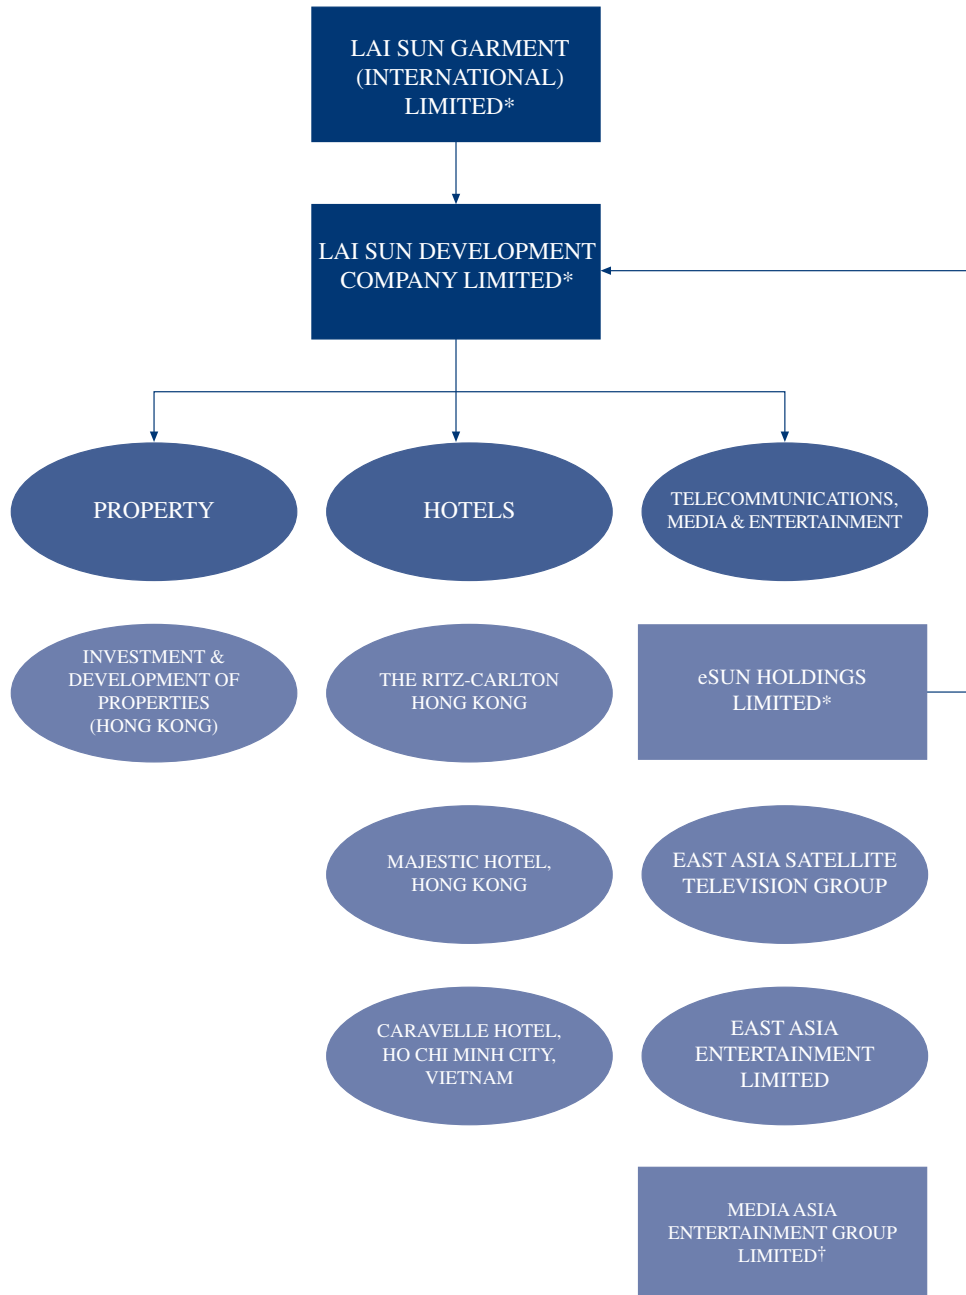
LAI SUN GARMENT (INTERNATIONAL) LIMITED*

LAI SUN DEVELOPMENT COMPANY LIMITED*

PROPERTY

HOTELS

TELECOMMUNICATIONS, MEDIA & ENTERTAINMENT

INVESTMENT & DEVELOPMENT OF PROPERTIES (HONG KONG)

THE RITZ-CARLTON HONG KONG

eSUN HOLDINGS LIMITED*

MAJESTIC HOTEL, HONG KONG

EAST ASIA SATELLITE TELEVISION GROUP

CARAVELLE HOTEL, HO CHI MINH CITY, VIETNAM

EAST ASIA ENTERTAINMENT LIMITED

MEDIA ASIA ENTERTAINMENT GROUP LIMITED†